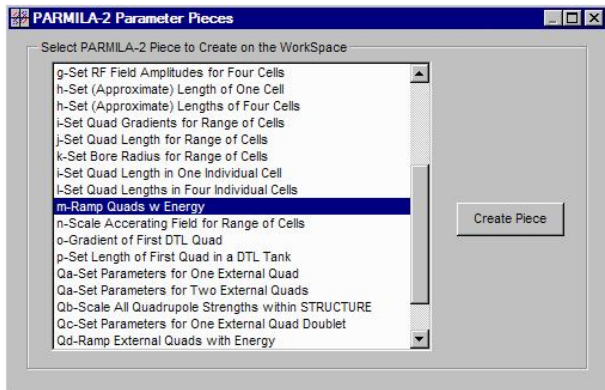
PARMILA-2 Parameter Pieces

Select PARMILA-2 Piece to Create on the WorkSpace

g-Set RF Field Amplitudes for Four Cells
h-Set (Approximate) Length of One Cell
h-Set (Approximate) Lengths of Four Cells
i-Set Quad Gradients for Range of Cells
j-Set Quad Length for Range of Cells
k-Set Bore Radius for Range of Cells
l-Set Quad Length in One Individual Cell
l-Set Quad Lengths in Four Individual Cells
m-Ramp Quads w Energy
n-Scale Accerating Field for Range of Cells
o-Gradient of First DTL Quad
p-Set Length of First Quad in a DTL Tank
Qa-Set Parameters for One External Quad
Qa-Set Parameters for Two External Quads
Qb-Scale All Quadrupole Strengths within STRUCTURE
Qc-Set Parameters for One External Quad Doublet
Qd-Ramp External Quads with Energy

Create Piece